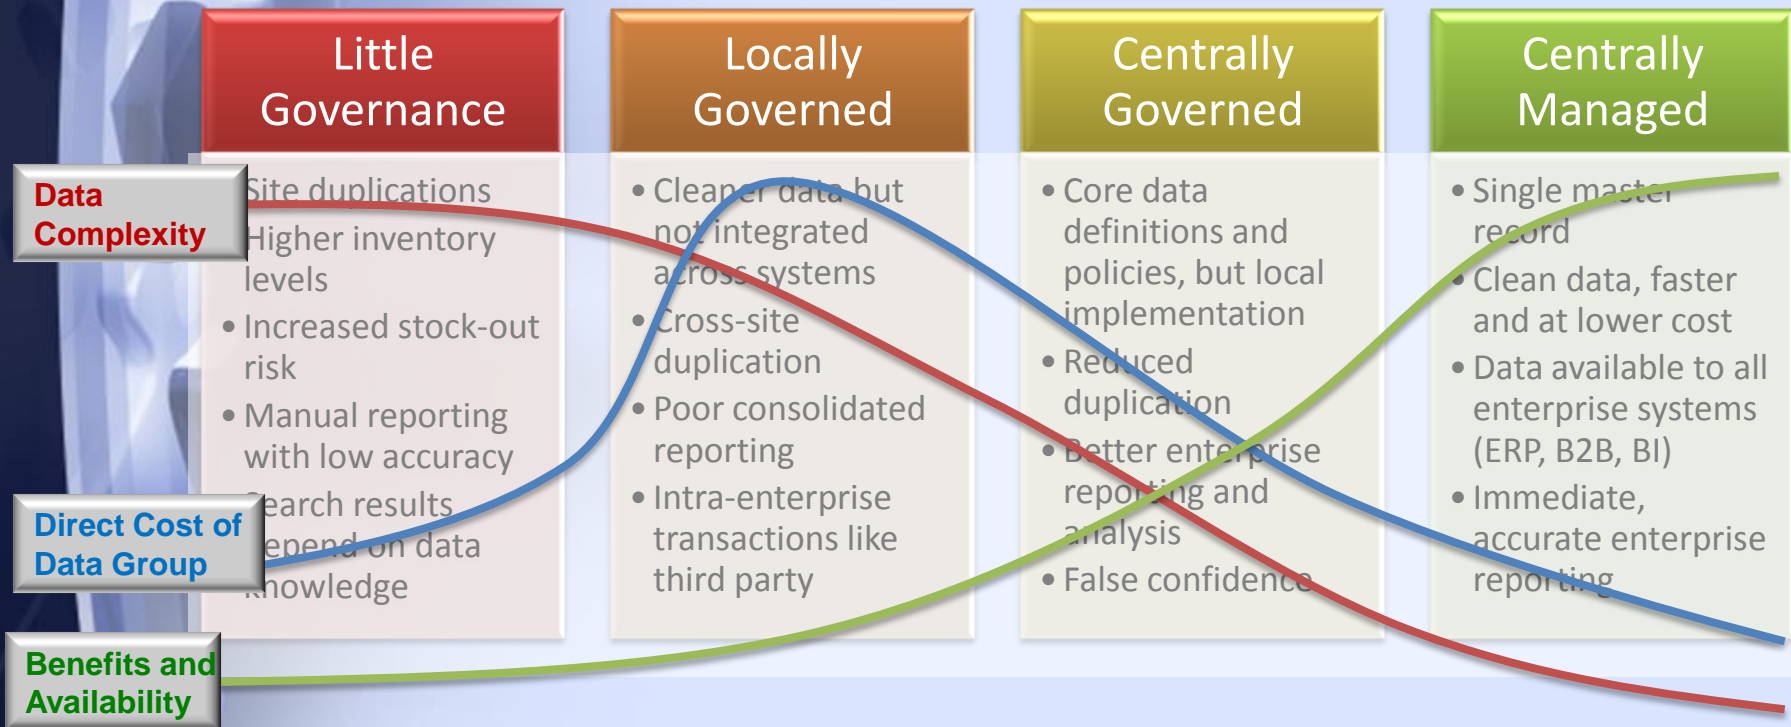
Little Governance

Locally Governed

Centrally Governed

Centrally Managed

Data Complexity

Direct Cost of Data Group

Benefits and Availability

Site duplications
Higher inventory levels
• Increased stock-out risk
• Manual reporting with low accuracy
Search results depend on data knowledge

• Cleaner data but not integrated across systems
• Cross-site duplication
• Poor consolidated reporting
• Intra-enterprise transactions like third party

• Core data definitions and policies, but local implementation
• Reduced duplication
• Better enterprise reporting and analysis
• False confidence

• Single master record
• Clean data, faster and at lower cost
• Data available to all enterprise systems (ERP, B2B, BI)
• Immediate, accurate enterprise reporting